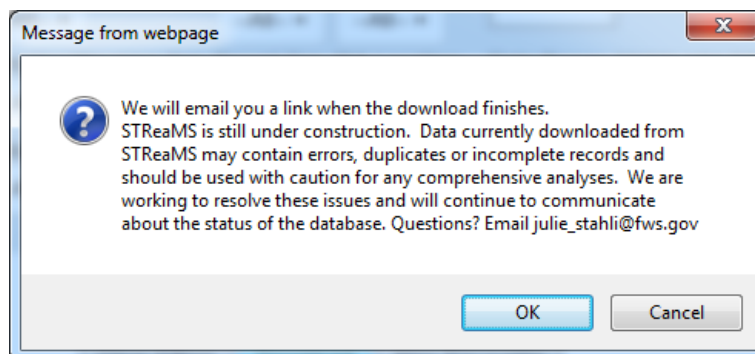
Message from webpage

We will email you a link when the download finishes.
STReaMS is still under construction. Data currently downloaded from STReaMS may contain errors, duplicates or incomplete records and should be used with caution for any comprehensive analyses. We are working to resolve these issues and will continue to communicate about the status of the database. Questions? Email julie_stahli@fws.gov

OK Cancel